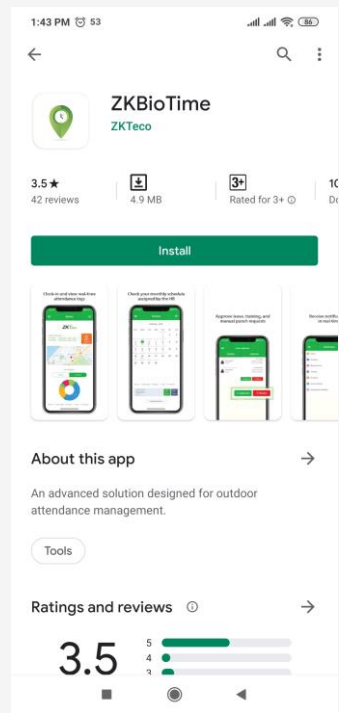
1:43 PM 53 86

ZKBioTime
ZKTeco

3.5★
42 reviews

4.9 MB

3+
Rated for 3+ ⓘ

10
Do

Install

Clock in and view real-time attendance logs

Check your monthly schedule assigned by the HR

Approve leave, training, and manual punch requests

Receive notifi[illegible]

About this app

An advanced solution designed for outdoor attendance management.

Tools

Ratings and reviews ⓘ

3.5

5
4
3